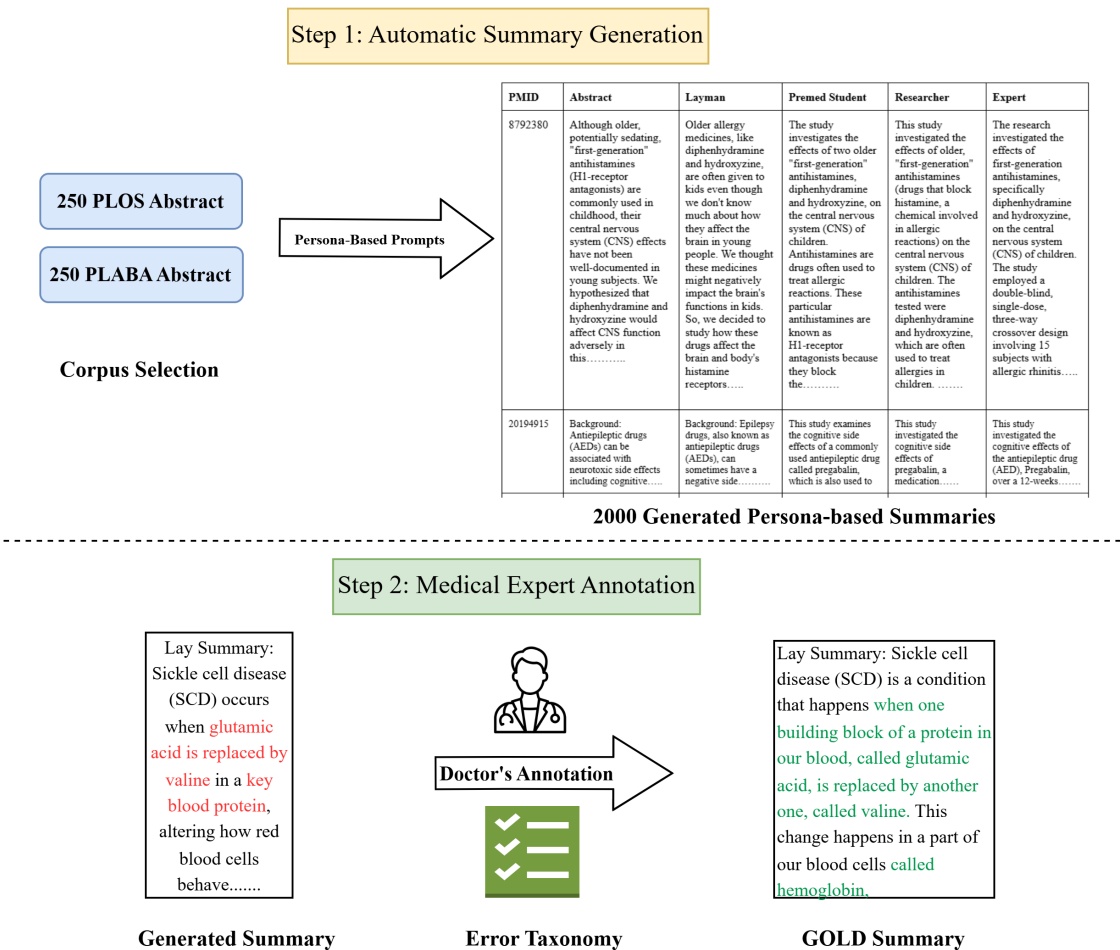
Step 1: Automatic Summary Generation

250 PLOS Abstract

250 PLABA Abstract

Corpus Selection

Persona-Based Prompts

| PMID | Abstract | Layman | Premed Student | Researcher | Expert |
|---|---|---|---|---|---|
| 8792380 | Although older, potentially sedating, "first-generation" antihistamines (H1-receptor antagonists) are commonly used in childhood, their central nervous system (CNS) effects have not been well-documented in young subjects. We hypothesized that diphenhydramine and hydroxyzine would affect CNS function adversely in this……….. | Older allergy medicines, like diphenhydramine and hydroxyzine, are often given to kids even though we don't know much about how they affect the brain in young people. We thought these medicines might negatively impact the brain's functions in kids. So, we decided to study how these drugs affect the brain and body's histamine receptors….. | The study investigates the effects of two older "first-generation" antihistamines, diphenhydramine and hydroxyzine, on the central nervous system (CNS) of children. Antihistamines are drugs often used to treat allergic reactions. These particular antihistamines are known as H1-receptor antagonists because they block the………. | This study investigated the effects of older, "first-generation" antihistamines (drugs that block histamine, a chemical involved in allergic reactions) on the central nervous system (CNS) of children. The antihistamines tested were diphenhydramine and hydroxyzine, which are often used to treat allergies in children. ……. | The research investigated the effects of first-generation antihistamines, specifically diphenhydramine and hydroxyzine, on the central nervous system (CNS) of children. The study employed a double-blind, single-dose, three-way crossover design involving 15 subjects with allergic rhinitis….. |
| 20194915 | Background: Antiepileptic drugs (AEDs) can be associated with neurotoxic side effects including cognitive….. | Background: Epilepsy drugs, also known as antiepileptic drugs (AEDs), can sometimes have a negative side………. | This study examines the cognitive side effects of a commonly used antiepileptic drug called pregabalin, which is also used to | This study investigated the cognitive side effects of pregabalin, a medication…… | This study investigated the cognitive effects of the antiepileptic drug (AED), Pregabalin, over a 12-weeks……. |

2000 Generated Persona-based Summaries

Step 2: Medical Expert Annotation

Lay Summary: Sickle cell disease (SCD) occurs when glutamic acid is replaced by valine in a key blood protein, altering how red blood cells behave.......

Doctor's Annotation

Lay Summary: Sickle cell disease (SCD) is a condition that happens when one building block of a protein in our blood, called glutamic acid, is replaced by another one, called valine. This change happens in a part of our blood cells called hemoglobin.

Generated Summary

Error Taxonomy

GOLD Summary